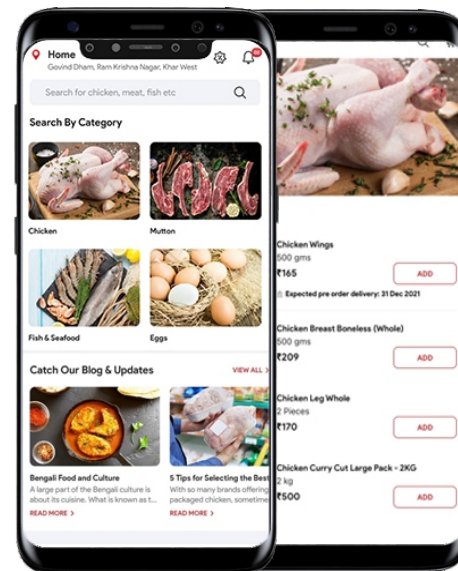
Home
Govind Dham, Ram Krishna Nagar, Khar West

Search for chicken, meat, fish etc

Search By Category

Chicken

Mutton

Fish & Seafood

Eggs

Catch Our Blog & Updates

VIEW ALL >

Bengali Food and Culture
A large part of the Bengali culture is about its cuisine. What is known as t...
READ MORE >

5 Tips for Selecting the Best
With so many brands offering packaged chicken, sometim...
READ MORE >

Chicken Wings
500 gms
₹165
ADD
Expected pre order delivery: 31 Dec 2021

Chicken Breast Boneless (Whole)
500 gms
₹209
ADD

Chicken Leg Whole
2 Pieces
₹170
ADD

Chicken Curry Cut Large Pack - 2KG
2 kg
₹500
ADD